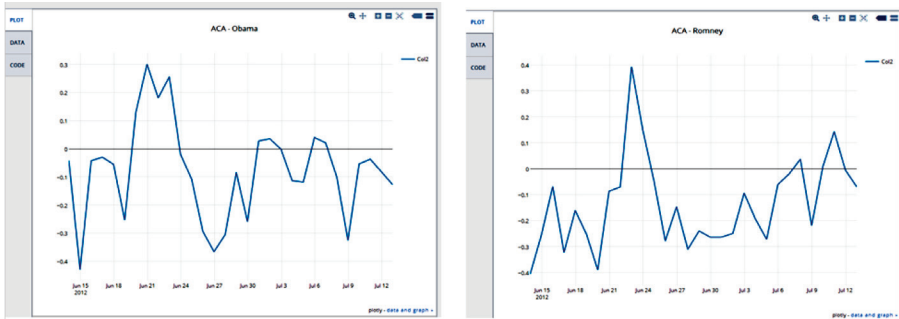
PLOT
DATA
CODE

ACA - Obama

Col2

0.3
0.2
0.1
0
-0.1
-0.2
-0.3
-0.4

Jun 15
2012
Jun 18
Jun 21
Jun 24
Jun 27
Jun 30
Jul 3
Jul 6
Jul 9
Jul 12

plotly - data and graph »

PLOT
DATA
CODE

ACA - Romney

Col2

0.4
0.3
0.2
0.1
0
-0.1
-0.2
-0.3
-0.4

Jun 15
2012
Jun 18
Jun 21
Jun 24
Jun 27
Jun 30
Jul 3
Jul 6
Jul 9
Jul 12

plotly - data and graph »